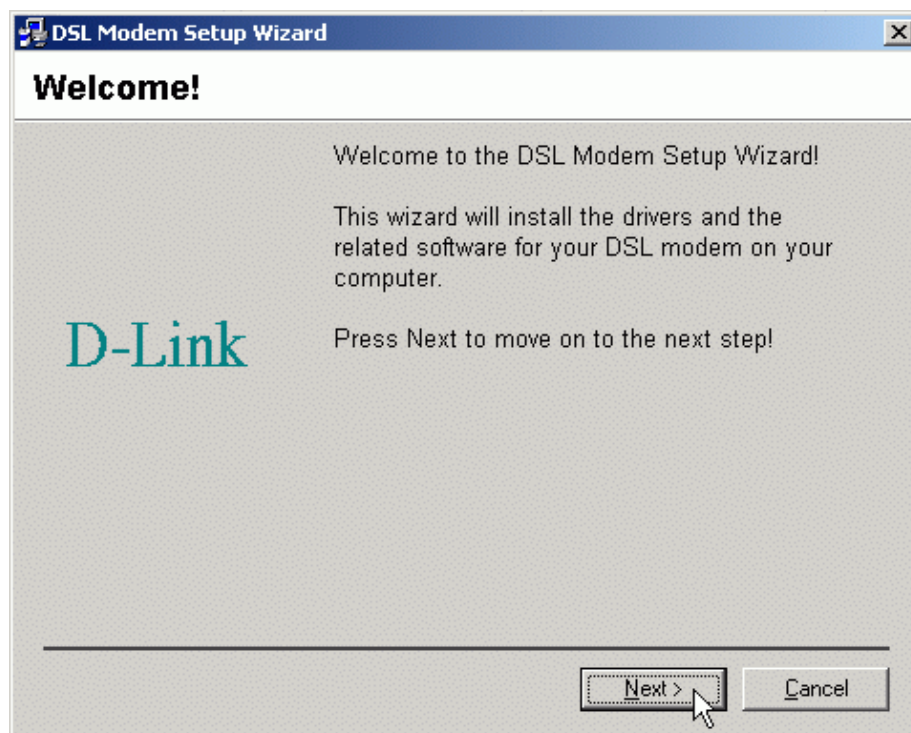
DSL Modem Setup Wizard

Welcome!

D-Link

Welcome to the DSL Modem Setup Wizard!

This wizard will install the drivers and the related software for your DSL modem on your computer.

Press Next to move on to the next step!

Next >

Cancel